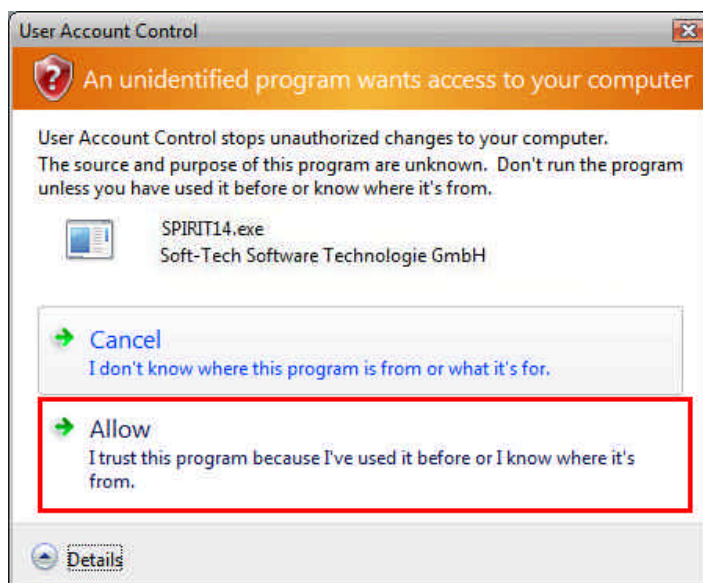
User Account Control

An unidentified program wants access to your computer

User Account Control stops unauthorized changes to your computer.
The source and purpose of this program are unknown. Don't run the program unless you have used it before or know where it's from.

SPIRIT14.exe
Soft-Tech Software Technologie GmbH

Cancel
I don't know where this program is from or what it's for.

Allow
I trust this program because I've used it before or I know where it's from.

Details